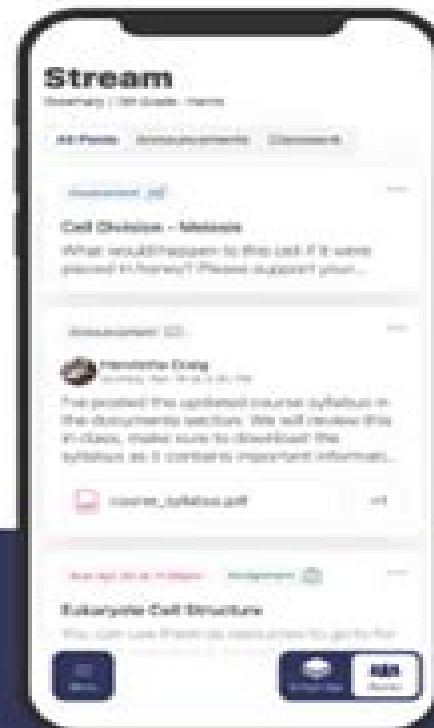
Stream
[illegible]

All Posts  Announcements  Classwork

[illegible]

Cell Division - Meiosis
What would happen to this cell if it were placed in honey? Please support your...

Announcement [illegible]

Henrietta Craig
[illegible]

I've posted the updated course syllabus in the documents section. We will review this in class, make sure to download the syllabus as it contains important informati...

course_syllabus.pdf

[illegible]  Assignment

Eukaryote Cell Structure
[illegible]

Menu  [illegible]  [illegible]